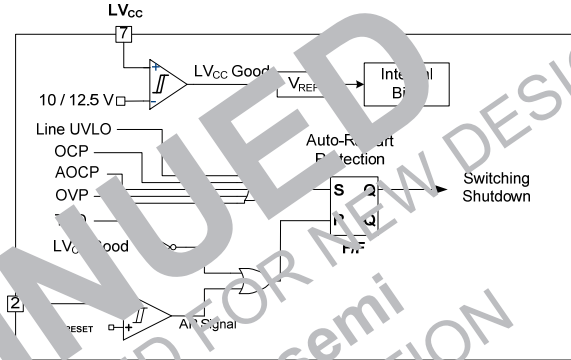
LV$_{CC}$

7

+

−

LV$_{CC}$ Good

V$_{REF}$

Internal Bi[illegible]

10 / 12.5 V

Line UVLO

OCP

AOCP

OVP

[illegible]

LV$_{CC}$ Good

Auto-R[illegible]art P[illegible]otection

S

Q

R

Q

F/F

Switching Shutdown

2

RESET

+

AR Signal

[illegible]NUED

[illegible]D FOR NEW DESI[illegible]

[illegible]semi

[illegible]TION